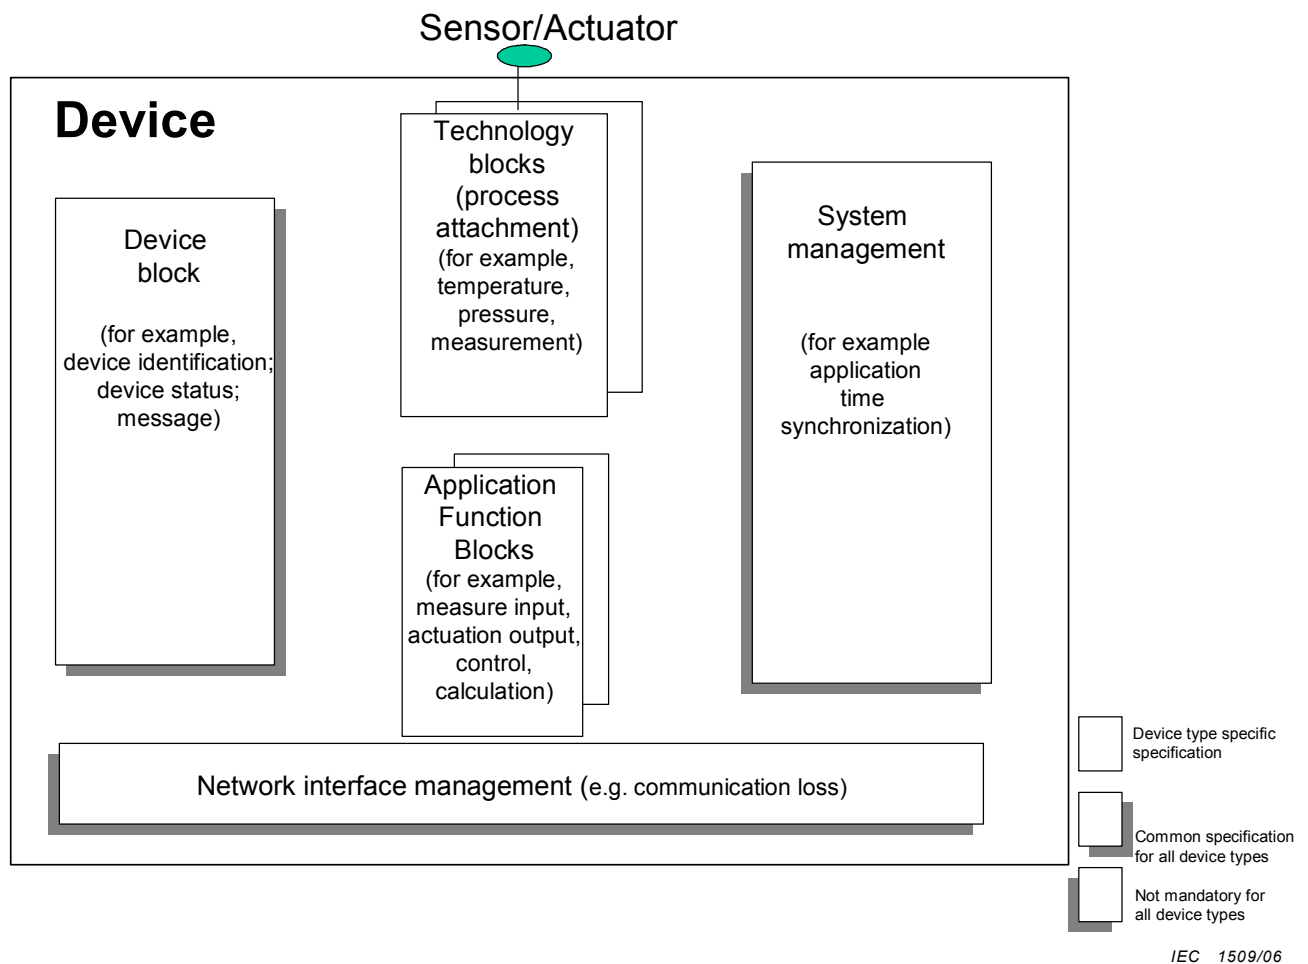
Sensor/Actuator

Device

Device block

(for example, device identification; device status; message)

Technology blocks (process attachment) (for example, temperature, pressure, measurement)

Application Function Blocks (for example, measure input, actuation output, control, calculation)

System management

(for example application time synchronization)

Network interface management (e.g. communication loss)

Device type specific specification

Common specification for all device types

Not mandatory for all device types

IEC 1509/06